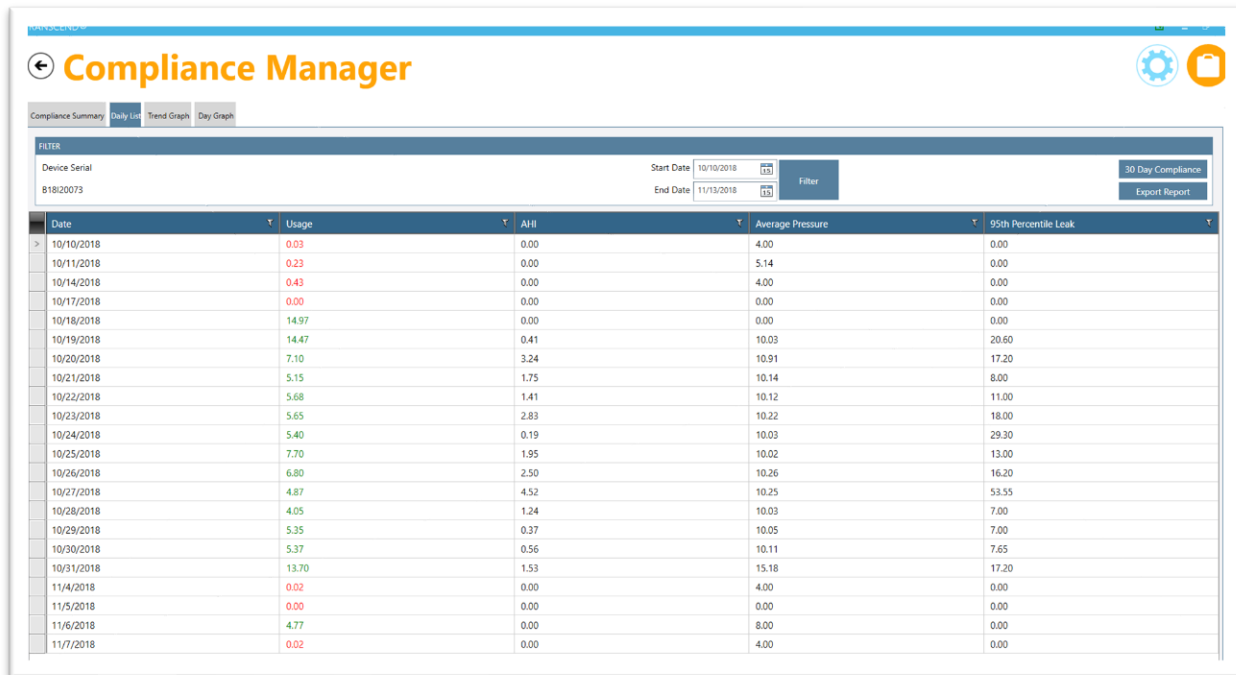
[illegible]

Compliance Manager

Compliance Summary | Daily List | Trend Graph | Day Graph

FILTER

Device Serial

B18I20073

Start Date 10/10/2018

End Date 11/13/2018

Filter

30 Day Compliance

Export Report

| Date | Usage | AHI | Average Pressure | 95th Percentile Leak |
|---|---|---|---|---|
| 10/10/2018 | 0.03 | 0.00 | 4.00 | 0.00 |
| 10/11/2018 | 0.23 | 0.00 | 5.14 | 0.00 |
| 10/14/2018 | 0.43 | 0.00 | 4.00 | 0.00 |
| 10/17/2018 | 0.00 | 0.00 | 0.00 | 0.00 |
| 10/18/2018 | 14.97 | 0.00 | 0.00 | 0.00 |
| 10/19/2018 | 14.47 | 0.41 | 10.03 | 20.60 |
| 10/20/2018 | 7.10 | 3.24 | 10.91 | 17.20 |
| 10/21/2018 | 5.15 | 1.75 | 10.14 | 8.00 |
| 10/22/2018 | 5.68 | 1.41 | 10.12 | 11.00 |
| 10/23/2018 | 5.65 | 2.83 | 10.22 | 18.00 |
| 10/24/2018 | 5.40 | 0.19 | 10.03 | 29.30 |
| 10/25/2018 | 7.70 | 1.95 | 10.02 | 13.00 |
| 10/26/2018 | 6.80 | 2.50 | 10.26 | 16.20 |
| 10/27/2018 | 4.87 | 4.52 | 10.25 | 53.55 |
| 10/28/2018 | 4.05 | 1.24 | 10.03 | 7.00 |
| 10/29/2018 | 5.35 | 0.37 | 10.05 | 7.00 |
| 10/30/2018 | 5.37 | 0.56 | 10.11 | 7.65 |
| 10/31/2018 | 13.70 | 1.53 | 15.18 | 17.20 |
| 11/4/2018 | 0.02 | 0.00 | 4.00 | 0.00 |
| 11/5/2018 | 0.00 | 0.00 | 0.00 | 0.00 |
| 11/6/2018 | 4.77 | 0.00 | 8.00 | 0.00 |
| 11/7/2018 | 0.02 | 0.00 | 4.00 | 0.00 |